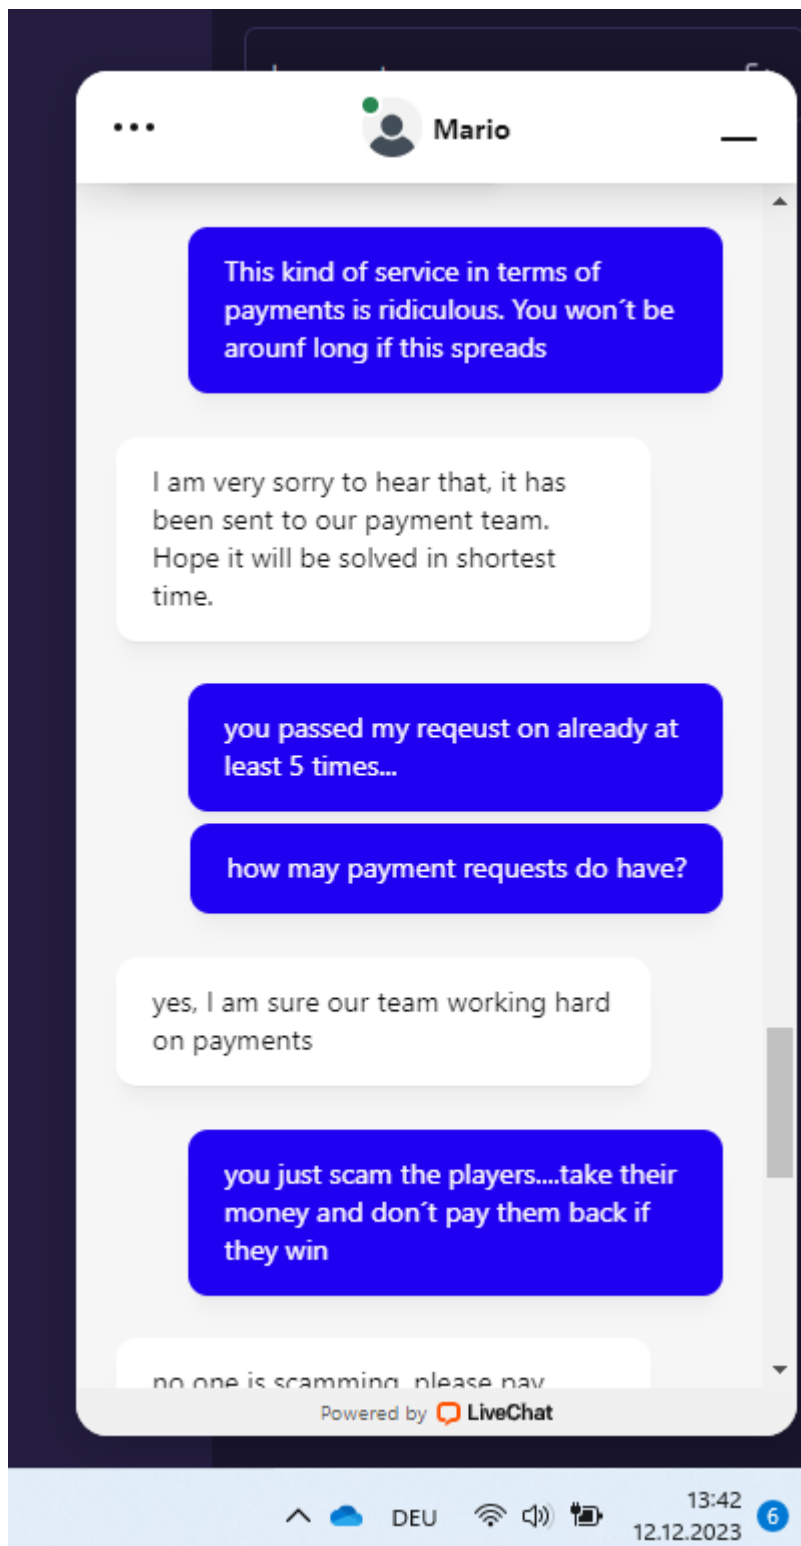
•••

Mario

This kind of service in terms of payments is ridiculous. You won´t be arounf long if this spreads

I am very sorry to hear that, it has been sent to our payment team. Hope it will be solved in shortest time.

you passed my reqeust on already at least 5 times...

how may payment requests do have?

yes, I am sure our team working hard on payments

you just scam the players....take their money and don´t pay them back if they win

no one is scamming, please pay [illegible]

Powered by LiveChat

DEU

13:42
12.12.2023

6